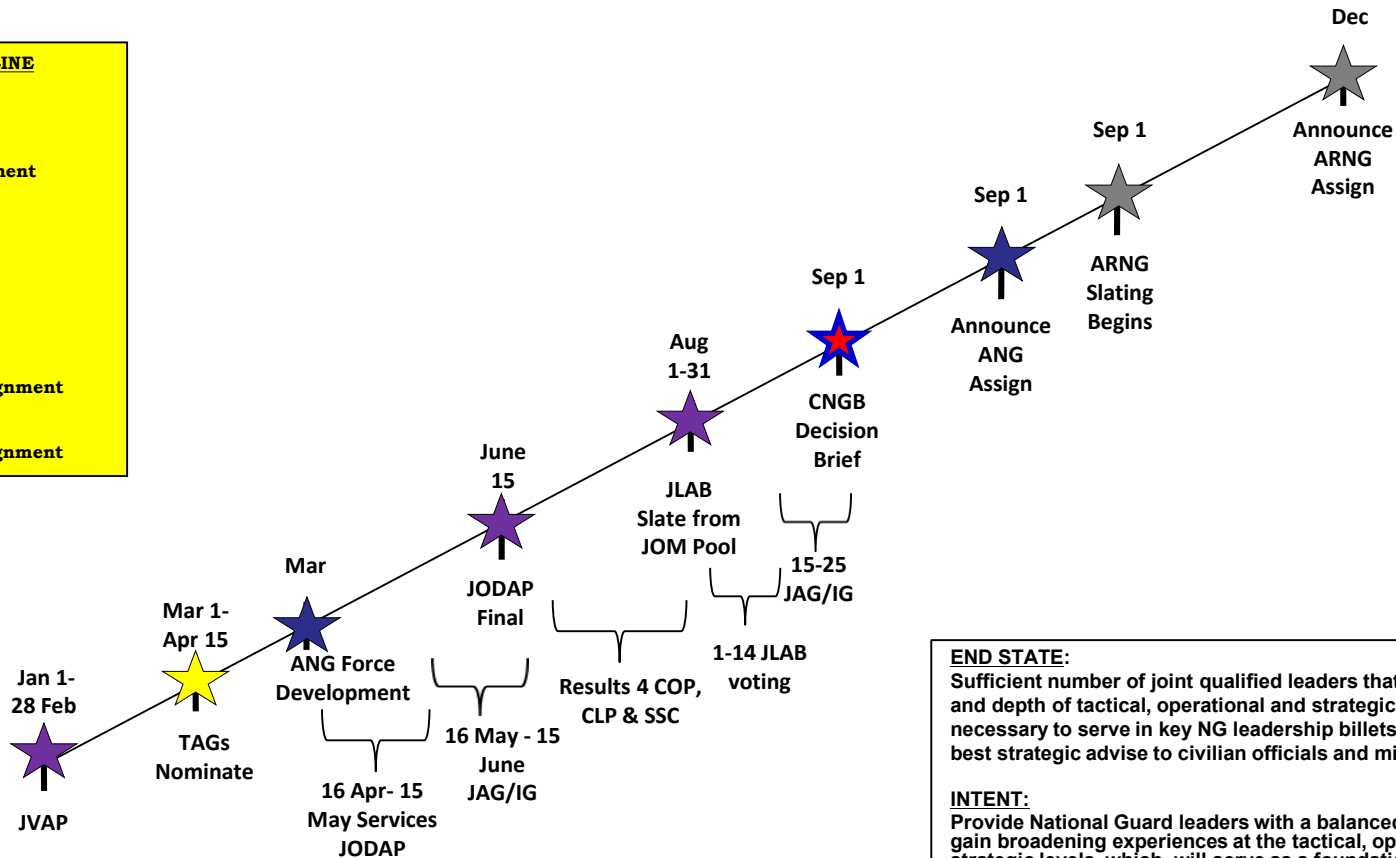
INE

nent

gnment

gnment

Dec

Announce ARNG Assign

Sep 1

ARNG Slating Begins

Sep 1

Announce ANG Assign

Sep 1

CNGB Decision Brief

15-25 JAG/IG

Aug 1-31

JLAB Slate from JOM Pool

1-14 JLAB voting

June 15

JODAP Final

Results 4 COP, CLP & SSC

16 May - 15 June JAG/IG

Mar

ANG Force Development

16 Apr- 15 May Services JODAP

Mar 1- Apr 15

TAGs Nominate

Jan 1- 28 Feb

JVAP

END STATE:
Sufficient number of joint qualified leaders that and depth of tactical, operational and strategic necessary to serve in key NG leadership billets best strategic advise to civilian officials and mi

INTENT:
Provide National Guard leaders with a balanced gain broadening experiences at the tactical, op strategic levels, which will serve as a foundatio